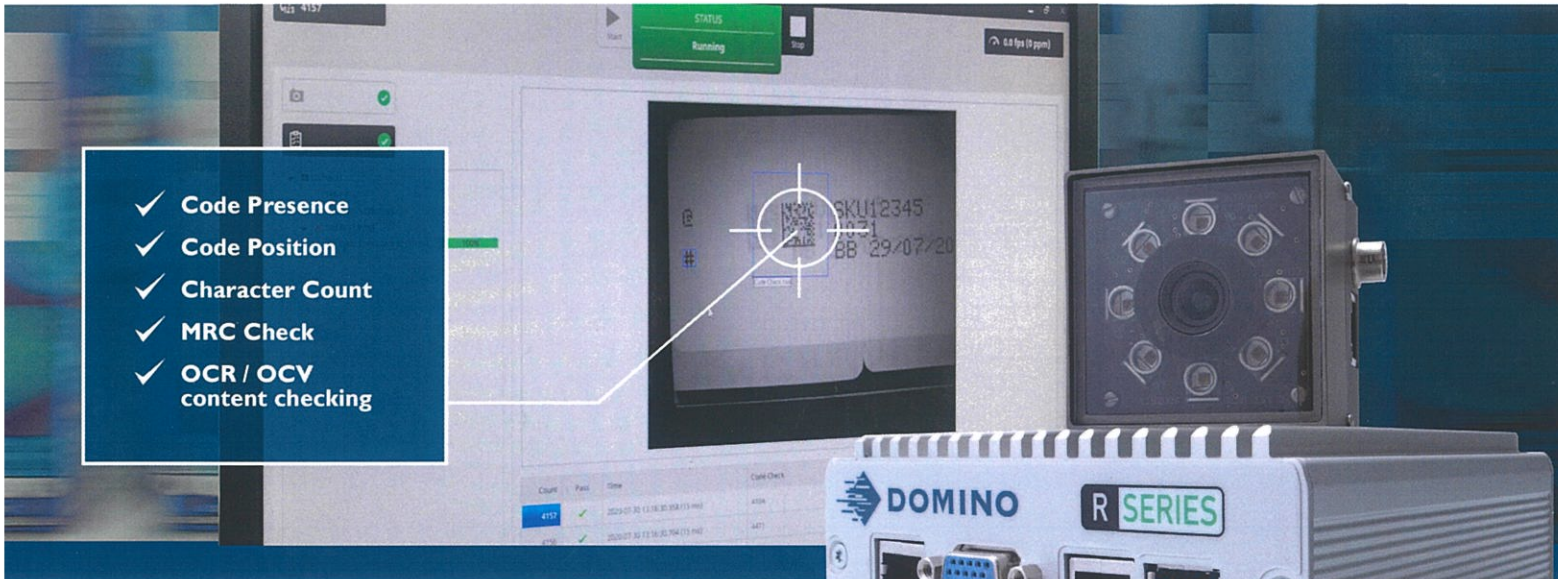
4157

Start

STATUS

Running

Stop

0.0 fps (0 ppm)

✓ Code Presence
✓ Code Position
✓ Character Count
✓ MRC Check
✓ OCR / OCV content checking

SKU12345
1031
BB 29/07/20

Count | Pass | Time | Code Check

4157

4156

DOMINO

R SERIES